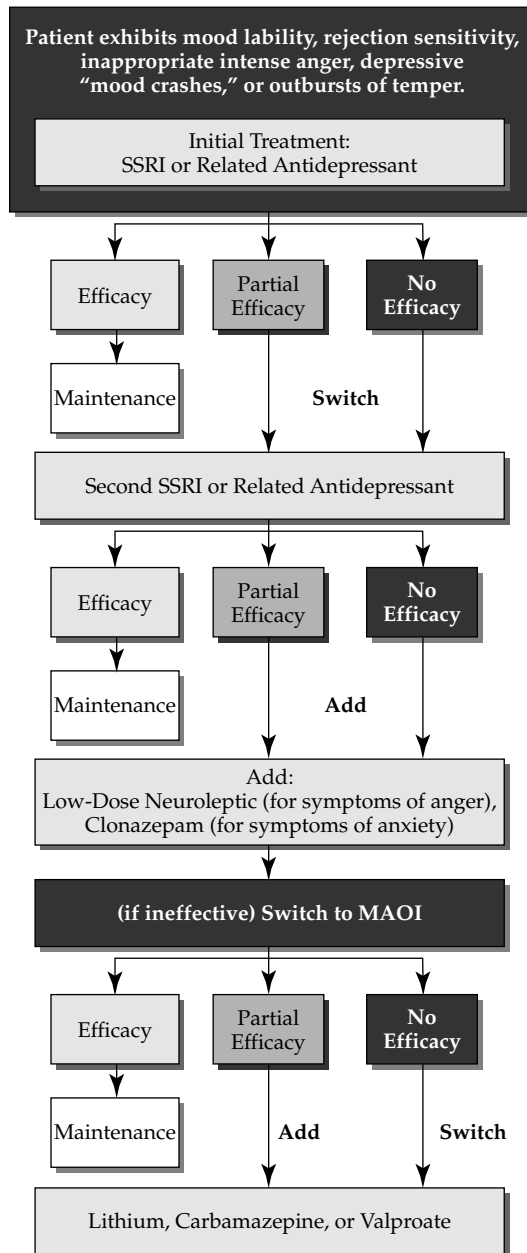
Patient exhibits mood lability, rejection sensitivity, inappropriate intense anger, depressive "mood crashes," or outbursts of temper.

Initial Treatment:
SSRI or Related Antidepressant

Efficacy

Partial Efficacy

No Efficacy

Maintenance

Switch

Second SSRI or Related Antidepressant

Efficacy

Partial Efficacy

No Efficacy

Maintenance

Add

Add:
Low-Dose Neuroleptic (for symptoms of anger),
Clonazepam (for symptoms of anxiety)

(if ineffective) Switch to MAOI

Efficacy

Partial Efficacy

No Efficacy

Maintenance

Add

Switch

Lithium, Carbamazepine, or Valproate